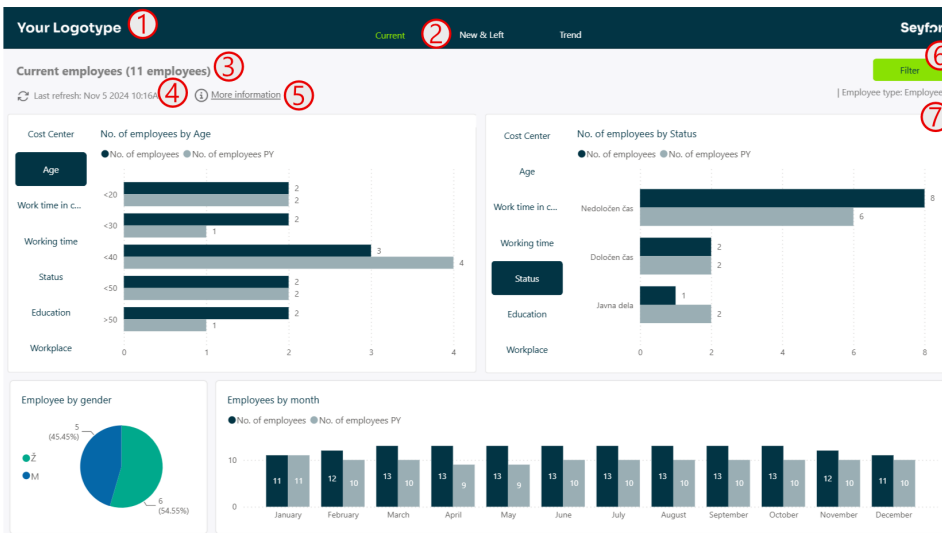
Your Logotype ①

Current ② New & Left Trend

Seyfor

Current employees (11 employees) ③

Last refresh: Nov 5 2024 10:16A ④ More information ⑤

Filter ⑥

| Employee type: Employee ⑦

Cost Center
Age
Work time in c...
Working time
Status
Education
Workplace

No. of employees by Age
● No. of employees ● No. of employees PY

| | No. of employees | No. of employees PY |
|---|---|---|
| <20 | 2 | 2 |
| <30 | 2 | 1 |
| <40 | 3 | 4 |
| <50 | 2 | 2 |
| >50 | 2 | 1 |

0 1 2 3 4

Cost Center
Age
Work time in c...
Working time
Status
Education
Workplace

No. of employees by Status
● No. of employees ● No. of employees PY

| | No. of employees | No. of employees PY |
|---|---|---|
| Nedoločen čas | 8 | 6 |
| Določen čas | 2 | 2 |
| Javna dela | 1 | 2 |

0 2 4 6 8

Employee by gender
● Ž
● M
5 (45.45%)
6 (54.55%)

Employees by month
● No. of employees ● No. of employees PY

10
0

| | No. of employees | No. of employees PY |
|---|---|---|
| January | 11 | 11 |
| February | 12 | 10 |
| March | 13 | 10 |
| April | 13 | 9 |
| May | 13 | 9 |
| June | 13 | 10 |
| July | 13 | 10 |
| August | 13 | 10 |
| September | 13 | 10 |
| October | 13 | 10 |
| November | 12 | 10 |
| December | 11 | 10 |